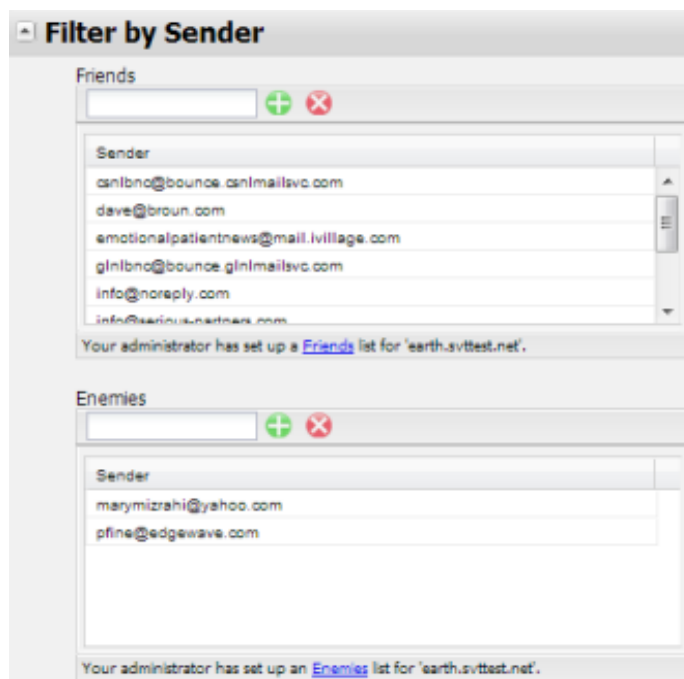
Filter by Sender

Friends

| Sender |
|---|
| csnlbnc@bounce.csnlmailsvc.com |
| dave@broun.com |
| emotionalpatientnews@mail.ivillage.com |
| glnlbnc@bounce.glnlmailsvc.com |
| info@noreply.com |
| info@serious-partners.com |

Your administrator has set up a Friends list for 'earth.svttest.net'.

Enemies

| Sender |
|---|
| marymizrahi@yahoo.com |
| pfine@edgewave.com |

Your administrator has set up an Enemies list for 'earth.svttest.net'.